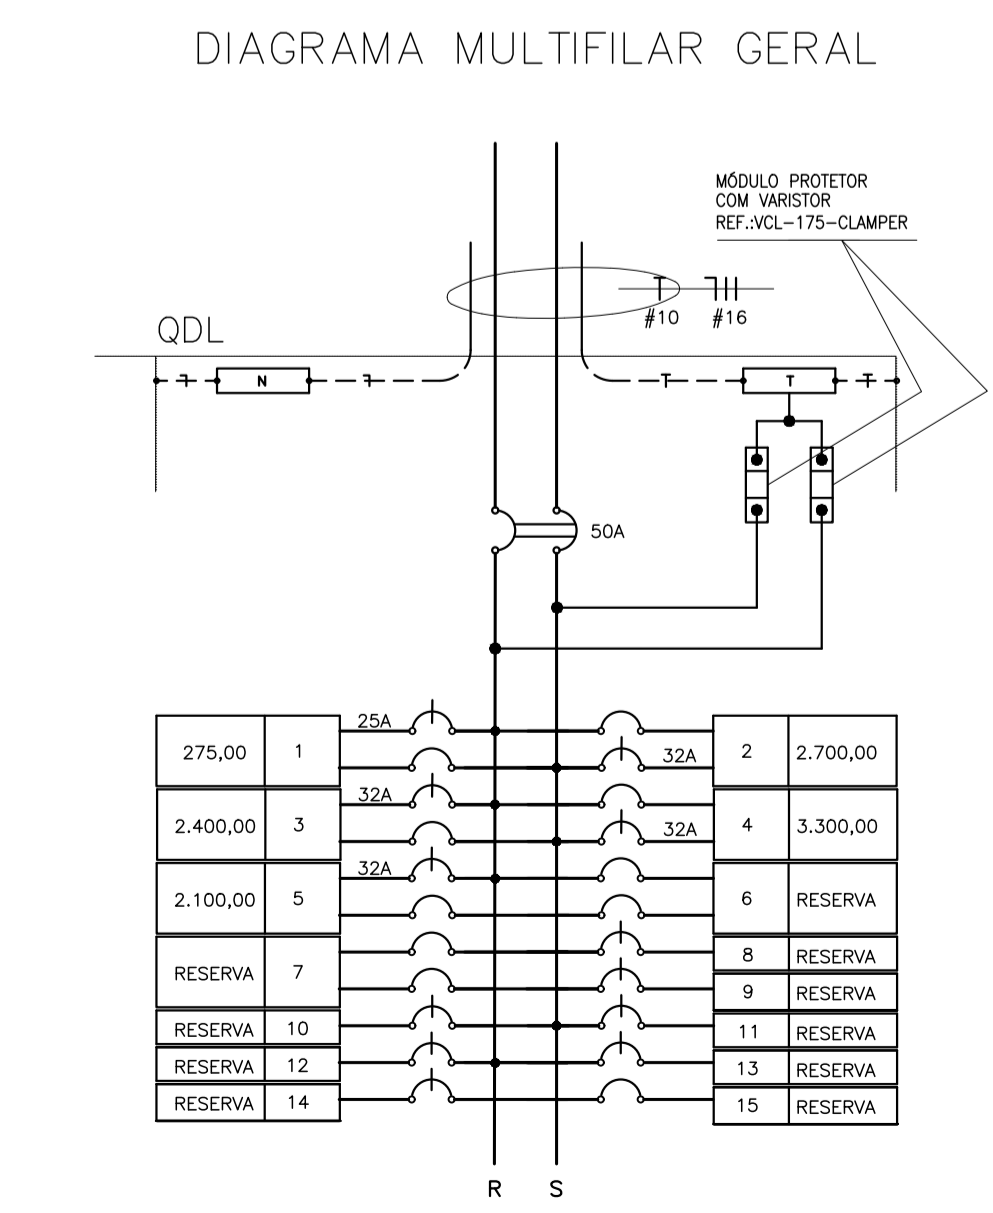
DIAGRAMA MULTIFILAR GERAL

MÓDULO PROTETOR
COM VARISTOR
REF.:VCL-175-CLAMPER

#10 #16

QDL

N

T

50A

25A

32A

32A

32A

32A

| 275,00 | 1 |
|---|---|
| 2.400,00 | 3 |
| 2.100,00 | 5 |
| RESERVA | 7 |
| RESERVA | 10 |
| RESERVA | 12 |
| RESERVA | 14 |

| 2 | 2.700,00 |
|---|---|
| 4 | 3.300,00 |
| 6 | RESERVA |
| 8 | RESERVA |
| 9 | RESERVA |
| 11 | RESERVA |
| 13 | RESERVA |
| 15 | RESERVA |

R S